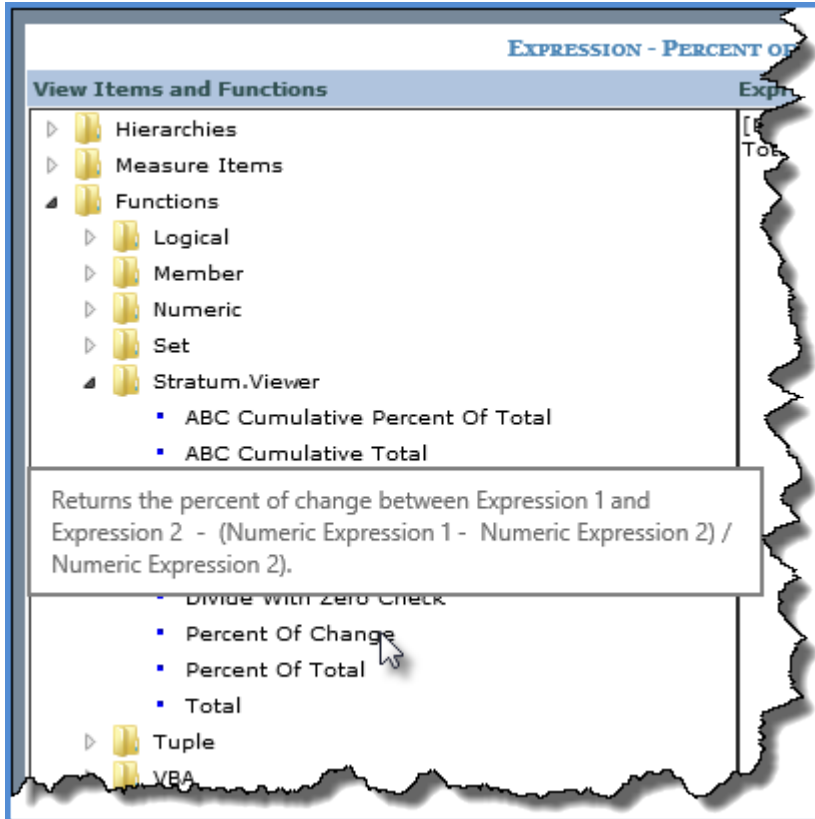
Expression - Percent of

View Items and Functions

Expr

Hierarchies
Measure Items
Functions
Logical
Member
Numeric
Set
Stratum.Viewer
ABC Cumulative Percent Of Total
ABC Cumulative Total

Returns the percent of change between Expression 1 and Expression 2 - (Numeric Expression 1 - Numeric Expression 2) / Numeric Expression 2).

Divide With Zero Check
Percent Of Change
Percent Of Total
Total
Tuple
VBA

[E
Tot